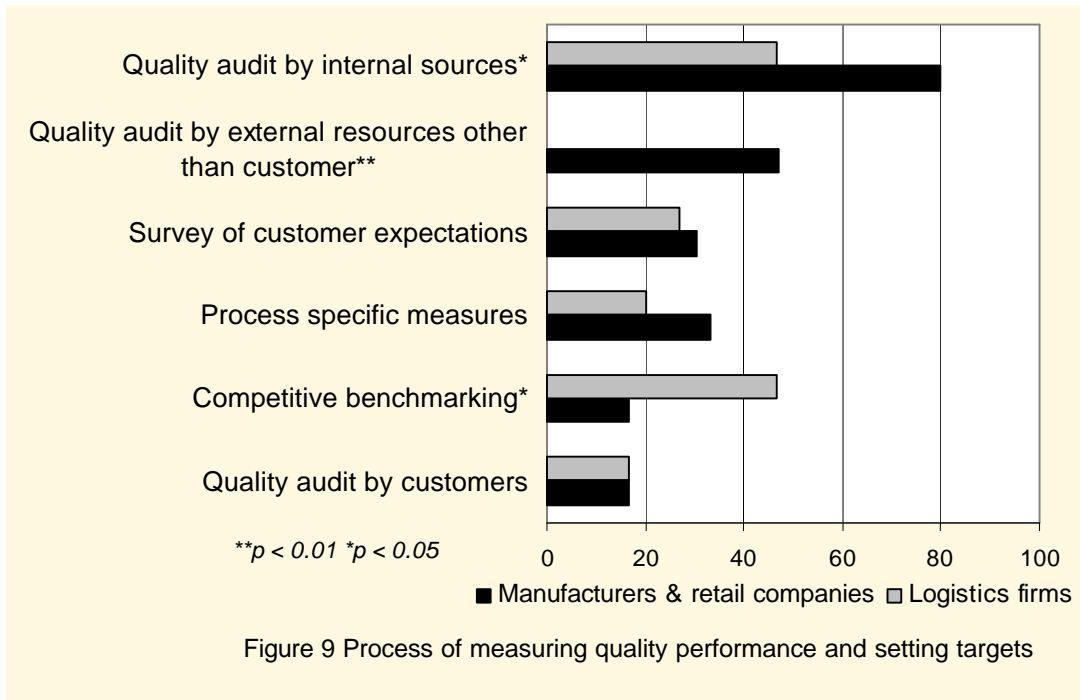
Quality audit by internal sources*

Quality audit by external resources other than customer**

Survey of customer expectations

Process specific measures

Competitive benchmarking*

Quality audit by customers

**p < 0.01 *p < 0.05

0 20 40 60 80 100

Manufacturers & retail companies Logistics firms

Figure 9 Process of measuring quality performance and setting targets